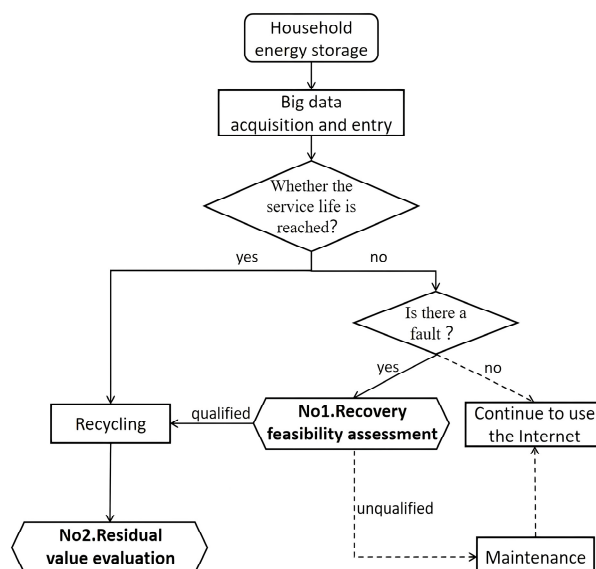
Household energy storage

Big data acquisition and entry

Whether the service life is reached?

yes

no

Is there a fault ?

yes

no

Recycling

qualified

No1.Recovery feasibility assessment

Continue to use the Internet

unqualified

No2.Residual value evaluation

Maintenance